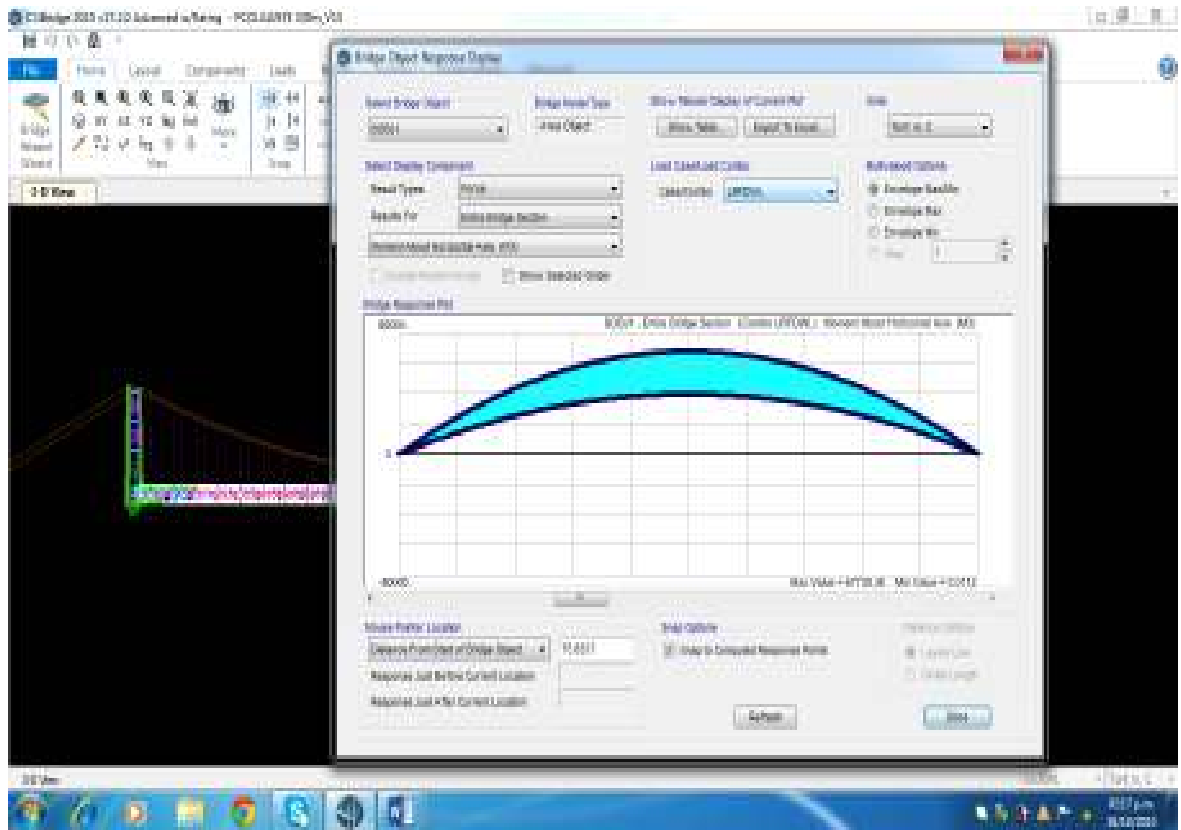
CSiBridge 2015 v17.3.0 Advanced w/Rating - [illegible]

File Home Layout Components Loads

Bridge Wizard

3-D View

Bridge Object Response Display

Select Bridge Object
BOBJ1

Bridge Model Type
Area Object

Show Tabular Display of Current Plot
Show Table... Export To Excel...

Units
Tonf, m, C

Select Display Component
Result Type Force
Results For Entire Bridge Section
Moment About Horizontal Axis (M3)

Load Case/Load Combo
Case/Combo UPDOWL

Multivalued Options
Envelope Max/Min
Envelope Max
Envelope Min
Step 1

Show Selected Girder

Bridge Response Plot

6000

BOBJ1 - Entire Bridge Section - (Combo UPDOWL) - Moment About Horizontal Axis (M3)

0

-6000

Max Value = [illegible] Min Value = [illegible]

Moving Pointer Location
Distance From Start of Bridge Object 11.8511

Response Just Before Current Location

Response Just After Current Location

Snap Options
Snap to Computed Response Points

Refresh

Close

3-D View

9:57 p.m.